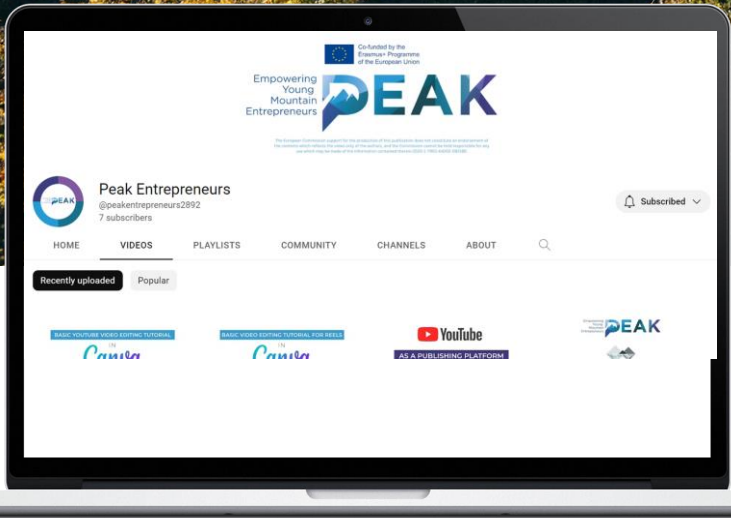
Co-funded by the Erasmus+ Programme of the European Union

Empowering Young Mountain Entrepreneurs PEAK

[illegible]

PEAK

Peak Entrepreneurs
@peakentrepreneurs2892
7 subscribers

Subscribed

HOME
VIDEOS
PLAYLISTS
COMMUNITY
CHANNELS
ABOUT

Recently uploaded
Popular

BASIC YOUTUBE VIDEO EDITING TUTORIAL
IN
Canva

BASIC VIDEO EDITING TUTORIAL FOR REELS
IN
Canva

YouTube
AS A PUBLISHING PLATFORM

PEAK